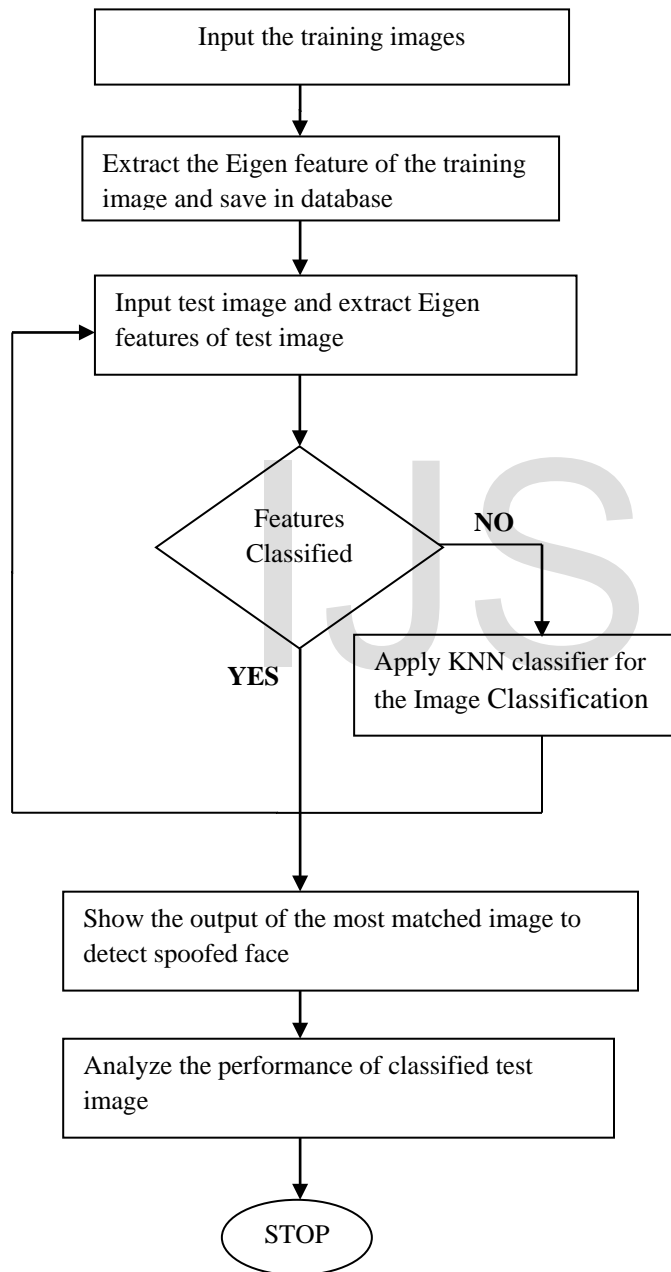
Input the training images

Extract the Eigen feature of the training image and save in database

Input test image and extract Eigen features of test image

Features Classified

NO

Apply KNN classifier for the Image Classification

YES

IJS

Show the output of the most matched image to detect spoofed face

Analyze the performance of classified test image

STOP